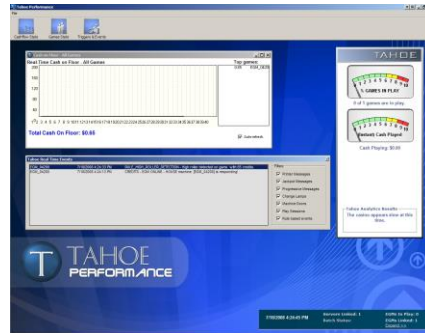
Tahoe Performance

File

Cash Flow Stats

Games Stats

Triggers & Events

Real Time Cash on Floor - All Games

Real Time Cash on Floor : All Games

Top games:

200

160

120

80

40

0

1 2 3 4 5 6 7 8 9 10 11 12 13 14 15 16 17 18 19 20 21 22 23 24 25 26 27 28 29 30 31 32 33 34 35 36 37 38 39 40

Total Cash On Floor: $0.00

Auto-refresh

Tahoe Real Time Events

Filters

Printer Messages

Jackpot Messages

Progressive Messages

Change Lamps

Machine Doors

Play Sessions

Bulk-based events

TAHOE

% GAMES IN PLAY

0 of 1 games are in play.

Cash Played

Cash Playing: $0.00

Tahoe Analytics Results

The casino appears slow at this time.

TAHOE PERFORMANCE

7/30/2008 4:34:45 PM

Services Linked: 1

Batch Status:

EGMs in Play: 0

EGMs Linked: 1